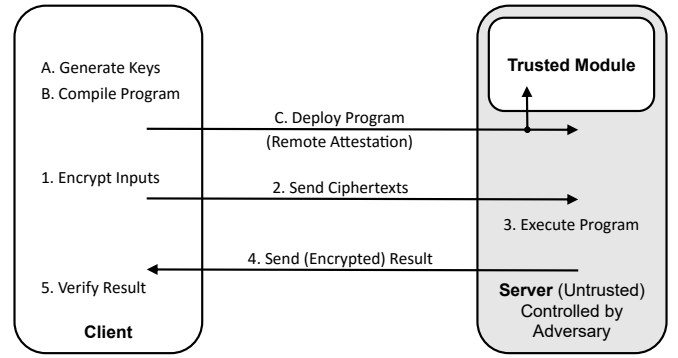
A. Generate Keys
B. Compile Program

Trusted Module

C. Deploy Program
(Remote Attestation)

1. Encrypt Inputs

2. Send Ciphertexts

3. Execute Program

4. Send (Encrypted) Result

5. Verify Result

Client

Server (Untrusted) Controlled by Adversary